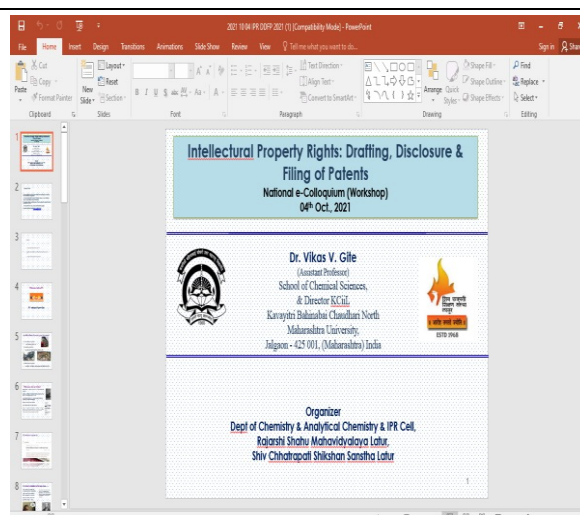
2021 10 04 IPR DDFP 2021 (1) [Compatibility Mode] - PowerPoint

File Home Insert Design Transitions Animations Slide Show Review View Tell me what you want to do...

Sign in Share

Cut Copy Format Painter Paste Clipboard

New Slide Layout Reset Section Slides

Font

Paragraph

Text Direction Align Text Convert to SmartArt

Arrange Quick Styles Shape Fill Shape Outline Shape Effects Drawing

Find Replace Select Editing

1 2 3 4 5 6 7 8

Intellectural Property Rights: Drafting, Disclosure & Filing of Patents

National e-Colloquium (Workshop)

04$^{th}$ Oct., 2021

Dr. Vikas V. Gite

(Assistant Professor)

School of Chemical Sciences,

& Director KCiIL

Kavayitri Bahinabai Chaudhari North Maharashtra University,

Jalgaon - 425 001, (Maharashtra) India

ESTD 1968

Organizer

Dept of Chemistry & Analytical Chemistry & IPR Cell,

Rajarshi Shahu Mahavidyalaya Latur,

Shiv Chhatrapati Shikshan Sanstha Latur

1